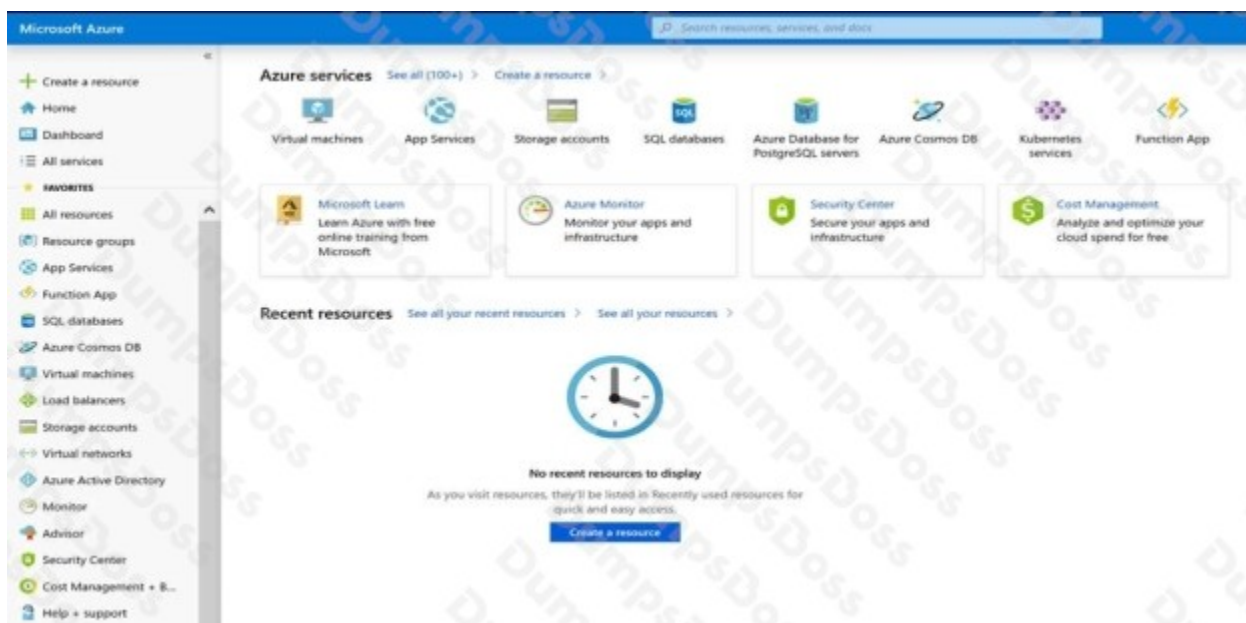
Microsoft Azure

Search resources, services, and docs

«

Create a resource
Home
Dashboard
All services
FAVORITES
All resources
Resource groups
App Services
Function App
SQL databases
Azure Cosmos DB
Virtual machines
Load balancers
Storage accounts
Virtual networks
Azure Active Directory
Monitor
Advisor
Security Center
Cost Management + B...
Help + support

Azure services See all (100+) > Create a resource >

Virtual machines
App Services
Storage accounts
SQL databases
Azure Database for PostgreSQL servers
Azure Cosmos DB
Kubernetes services
Function App

Microsoft Learn
Learn Azure with free online training from Microsoft

Azure Monitor
Monitor your apps and infrastructure

Security Center
Secure your apps and infrastructure

Cost Management
Analyze and optimize your cloud spend for free

Recent resources See all your recent resources > See all your resources >

No recent resources to display
As you visit resources, they'll be listed in Recently used resources for quick and easy access.

Create a resource

DumpsDoss